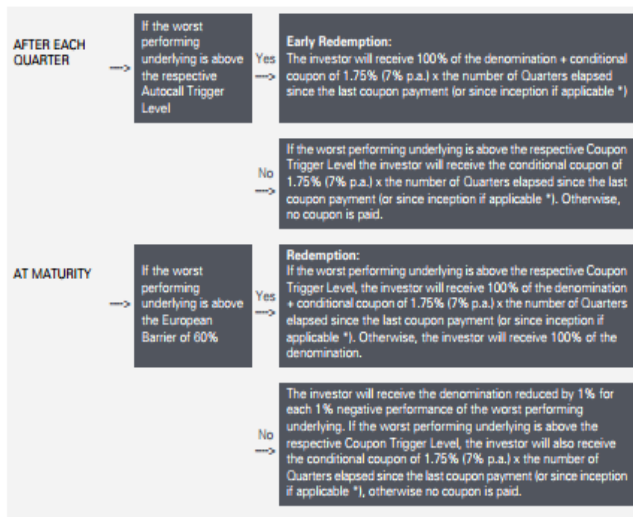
AFTER EACH QUARTER

If the worst performing underlying is above the respective Autocall Trigger Level

Yes

Early Redemption:
The investor will receive 100% of the denomination + conditional coupon of 1.75% (7% p.a.) x the number of Quarters elapsed since the last coupon payment (or since inception if applicable *)

No

If the worst performing underlying is above the respective Coupon Trigger Level the investor will receive the conditional coupon of 1.75% (7% p.a.) x the number of Quarters elapsed since the last coupon payment (or since inception if applicable *). Otherwise, no coupon is paid.

AT MATURITY

If the worst performing underlying is above the European Barrier of 60%

Yes

Redemption:
If the worst performing underlying is above the respective Coupon Trigger Level, the investor will receive 100% of the denomination + conditional coupon of 1.75% (7% p.a.) x the number of Quarters elapsed since the last coupon payment (or since inception if applicable *). Otherwise, the investor will receive 100% of the denomination.

No

The investor will receive the denomination reduced by 1% for each 1% negative performance of the worst performing underlying. If the worst performing underlying is above the respective Coupon Trigger Level, the investor will also receive the conditional coupon of 1.75% (7% p.a.) x the number of Quarters elapsed since the last coupon payment (or since inception if applicable *), otherwise no coupon is paid.